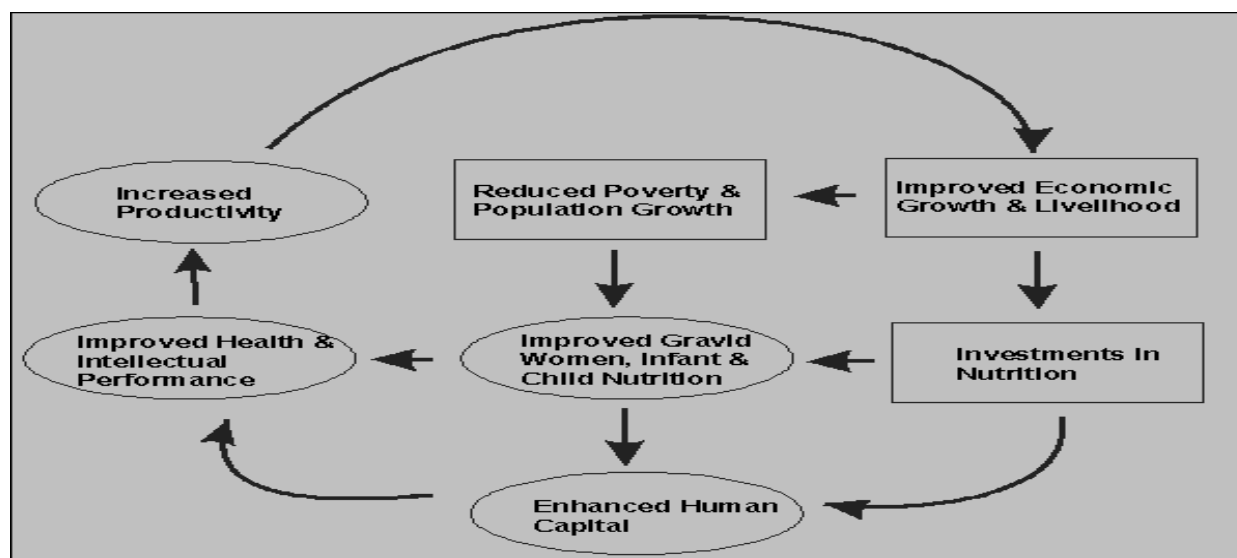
Increased Productivity

Reduced Poverty & Population Growth

Improved Economic Growth & Livelihood

Improved Health & Intellectual Performance

Improved Gravid Women, Infant & Child Nutrition

Investments in Nutrition

Enhanced Human Capital